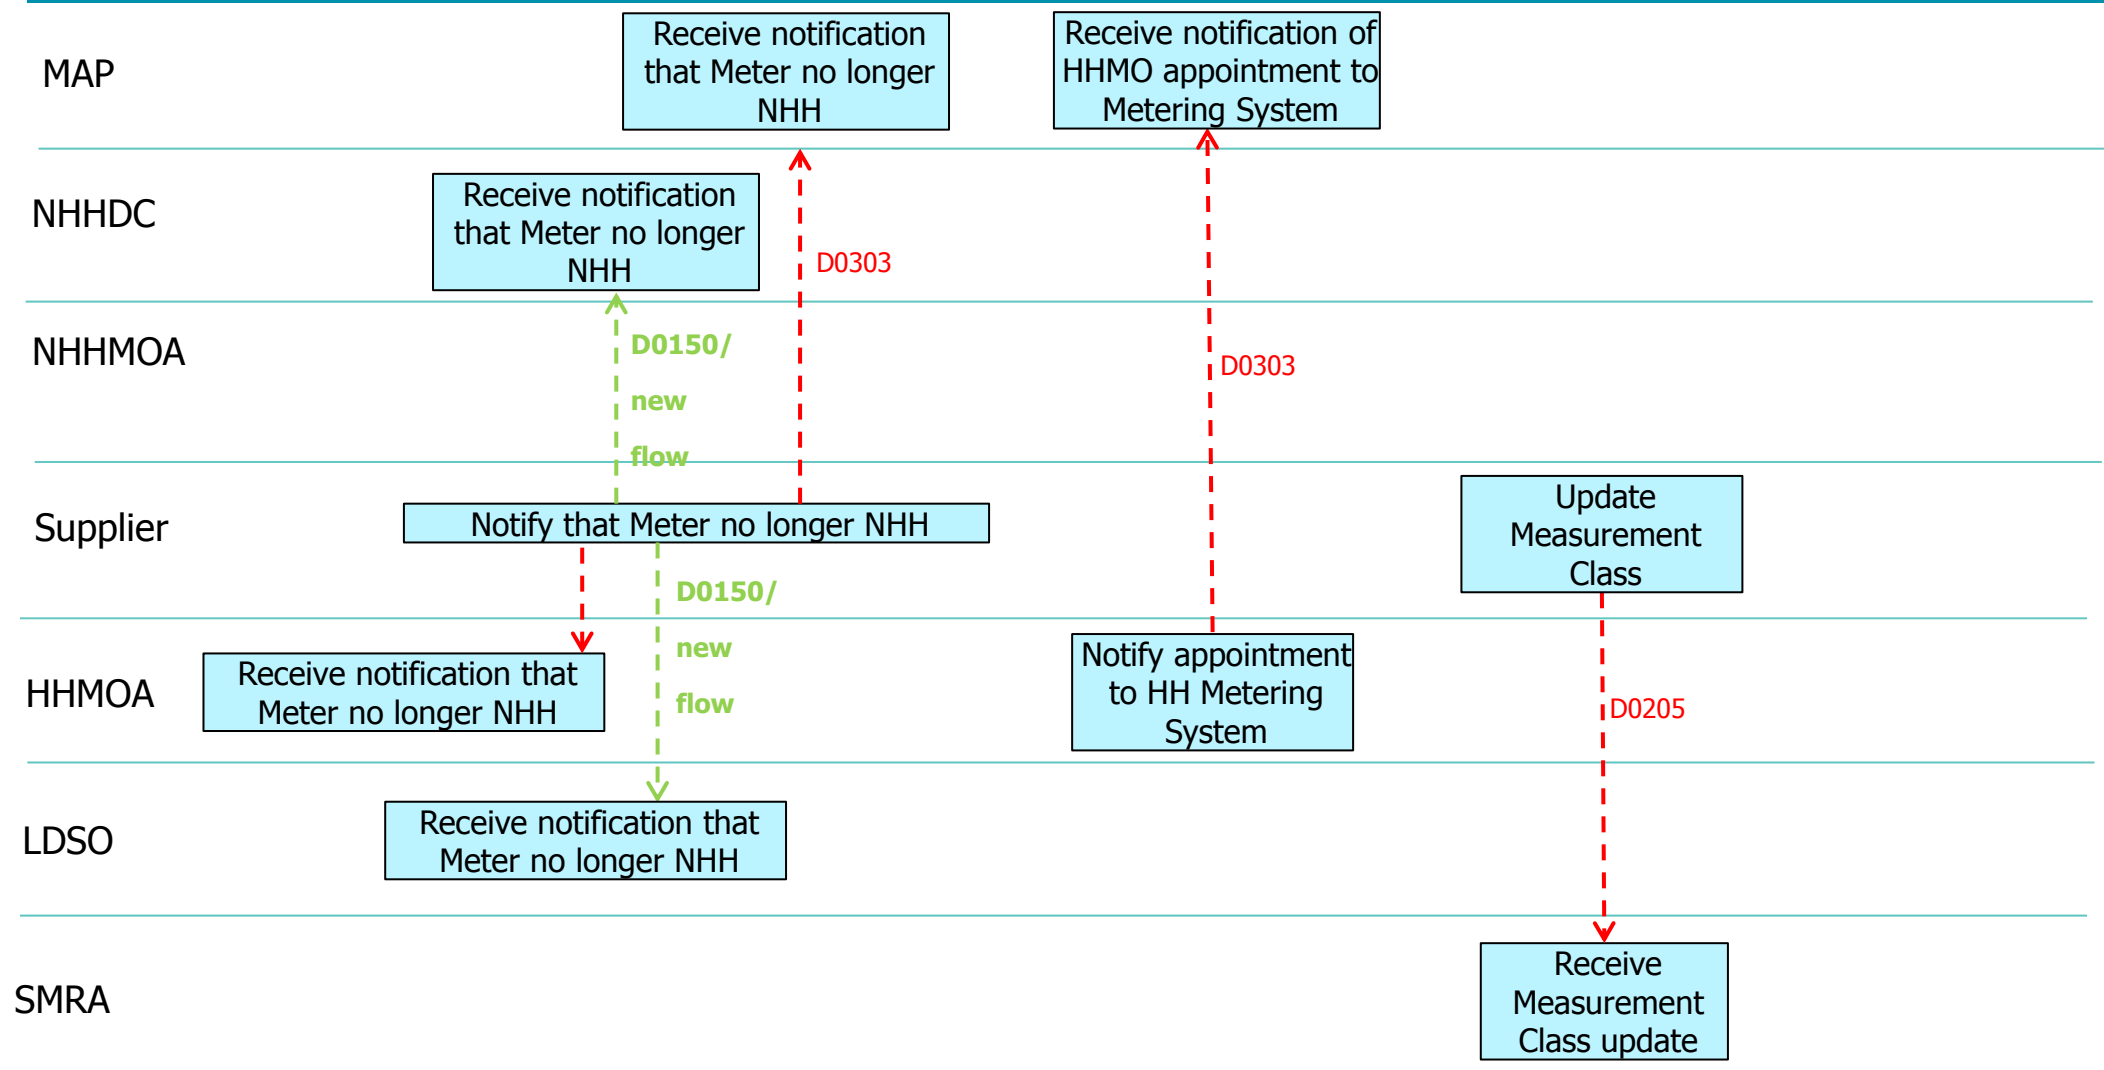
MAP

Receive notification that Meter no longer NHH

Receive notification of HHMO appointment to Metering System

NHHDC

Receive notification that Meter no longer NHH

D0303

NHHMOA

D0150/ new flow

D0303

Supplier

Notify that Meter no longer NHH

Update Measurement Class

D0150/ new flow

HHMOA

Receive notification that Meter no longer NHH

Notify appointment to HH Metering System

D0205

LDSO

Receive notification that Meter no longer NHH

SMRA

Receive Measurement Class update